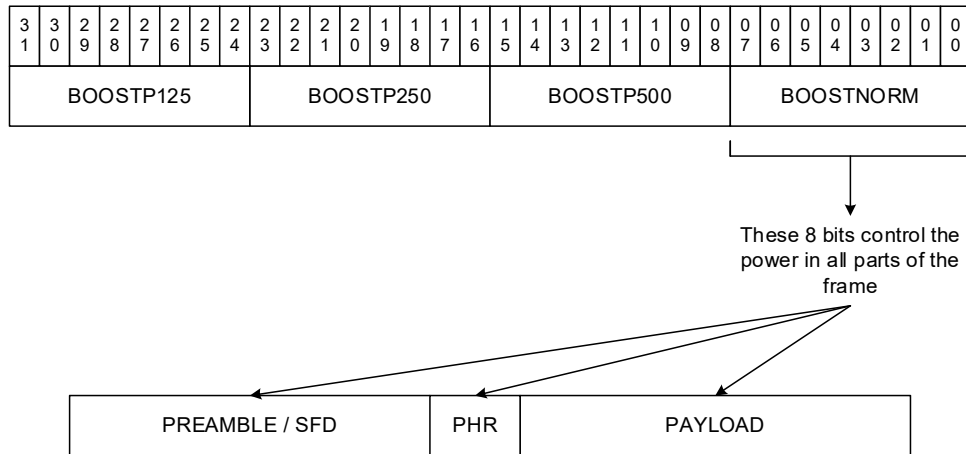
| 31 | 30 | 29 | 28 | 27 | 26 | 25 | 24 | 23 | 22 | 21 | 20 | 19 | 18 | 17 | 16 | 15 | 14 | 13 | 12 | 11 | 10 | 09 | 08 | 07 | 06 | 05 | 04 | 03 | 02 | 01 | 00 |
|---|---|---|---|---|---|---|---|---|---|---|---|---|---|---|---|---|---|---|---|---|---|---|---|---|---|---|---|---|---|---|---|
| BOOSTP125 | | | | | | | | BOOSTP250 | | | | | | | | BOOSTP500 | | | | | | | | BOOSTNORM | | | | | | | |

These 8 bits control the power in all parts of the frame

| PREAMBLE / SFD | PHR | PAYLOAD |
|---|---|---|